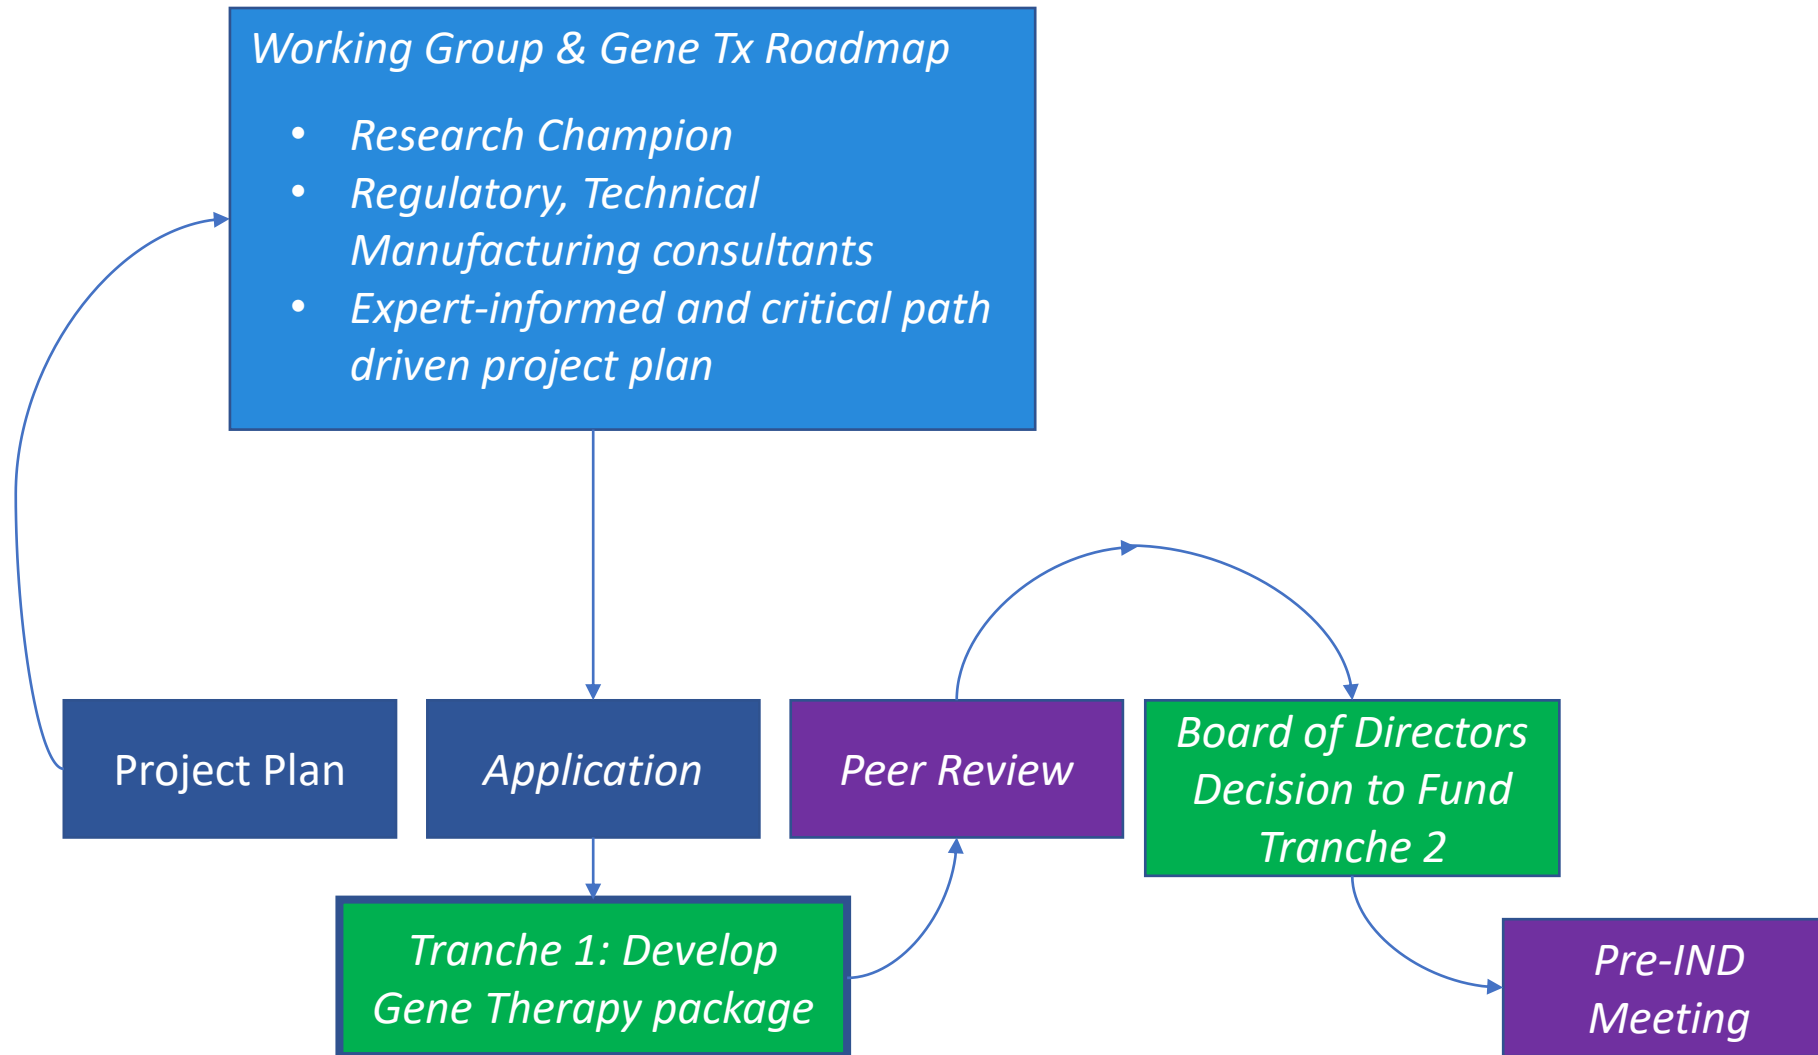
Working Group & Gene Tx Roadmap

- Research Champion
- Regulatory, Technical Manufacturing consultants
- Expert-informed and critical path driven project plan

Project Plan

Application

Peer Review

Board of Directors Decision to Fund Tranche 2

Tranche 1: Develop Gene Therapy package

Pre-IND Meeting